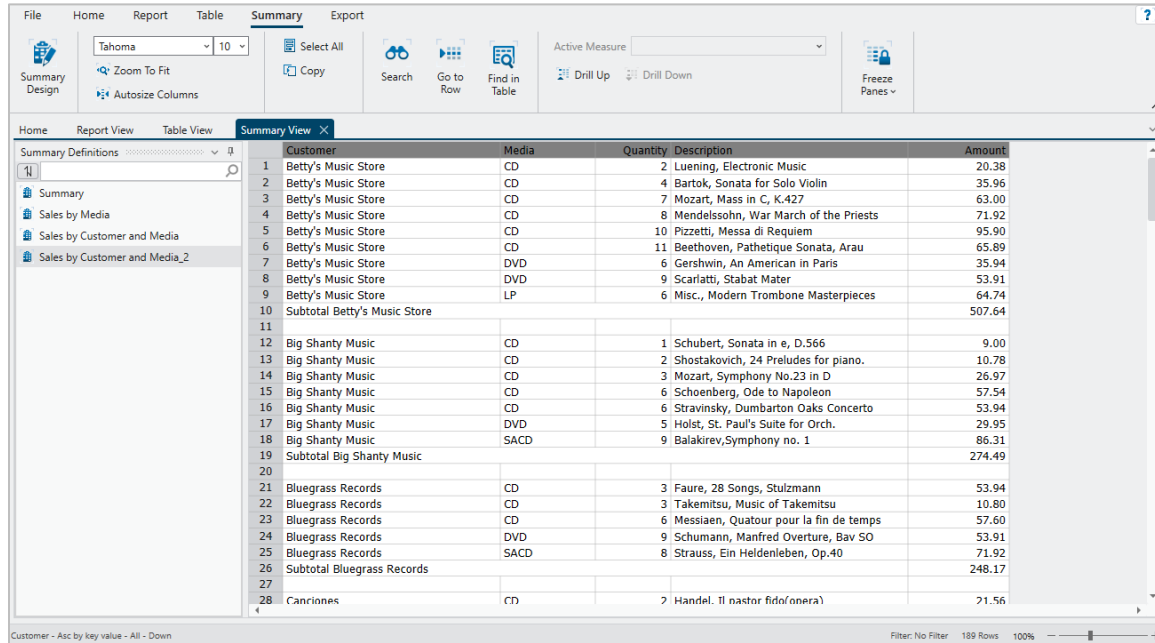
File Home Report Table Summary Export

Summary Design | Tahoma 10 | Zoom To Fit | Autosize Columns | Select All | Copy | Search | Go to Row | Find in Table | Active Measure | Drill Up | Drill Down | Freeze Panes

Home Report View Table View Summary View

Summary Definitions

Summary
Sales by Media
Sales by Customer and Media
Sales by Customer and Media_2

| | Customer | Media | Quantity | Description | Amount |
|---|---|---|---|---|---|
| 1 | Betty's Music Store | CD | 2 | Luening, Electronic Music | 20.38 |
| 2 | Betty's Music Store | CD | 4 | Bartok, Sonata for Solo Violin | 35.96 |
| 3 | Betty's Music Store | CD | 7 | Mozart, Mass in C, K.427 | 63.00 |
| 4 | Betty's Music Store | CD | 8 | Mendelssohn, War March of the Priests | 71.92 |
| 5 | Betty's Music Store | CD | 10 | Pizzetti, Messa di Requiem | 95.90 |
| 6 | Betty's Music Store | CD | 11 | Beethoven, Pathetique Sonata, Arau | 65.89 |
| 7 | Betty's Music Store | DVD | 6 | Gershwin, An American in Paris | 35.94 |
| 8 | Betty's Music Store | DVD | 9 | Scarlatti, Stabat Mater | 53.91 |
| 9 | Betty's Music Store | LP | 6 | Misc., Modern Trombone Masterpieces | 64.74 |
| 10 | Subtotal Betty's Music Store | | | | 507.64 |
| 11 | | | | | |
| 12 | Big Shanty Music | CD | 1 | Schubert, Sonata in e, D.566 | 9.00 |
| 13 | Big Shanty Music | CD | 2 | Shostakovich, 24 Preludes for piano. | 10.78 |
| 14 | Big Shanty Music | CD | 3 | Mozart, Symphony No.23 in D | 26.97 |
| 15 | Big Shanty Music | CD | 6 | Schoenberg, Ode to Napoleon | 57.54 |
| 16 | Big Shanty Music | CD | 6 | Stravinsky, Dumbarton Oaks Concerto | 53.94 |
| 17 | Big Shanty Music | DVD | 5 | Holst, St. Paul's Suite for Orch. | 29.95 |
| 18 | Big Shanty Music | SACD | 9 | Balakirev,Symphony no. 1 | 86.31 |
| 19 | Subtotal Big Shanty Music | | | | 274.49 |
| 20 | | | | | |
| 21 | Bluegrass Records | CD | 3 | Faure, 28 Songs, Stulzmann | 53.94 |
| 22 | Bluegrass Records | CD | 3 | Takemitsu, Music of Takemitsu | 10.80 |
| 23 | Bluegrass Records | CD | 6 | Messiaen, Quatour pour la fin de temps | 57.60 |
| 24 | Bluegrass Records | DVD | 9 | Schumann, Manfred Overture, Bav SO | 53.91 |
| 25 | Bluegrass Records | SACD | 8 | Strauss, Ein Heldenleben, Op.40 | 71.92 |
| 26 | Subtotal Bluegrass Records | | | | 248.17 |
| 27 | | | | | |
| 28 | Canciones | CD | 2 | Handel, Il pastor fido(opera) | 21.56 |

Customer - Asc by key value - All - Down    Filter: No Filter  189 Rows  100%